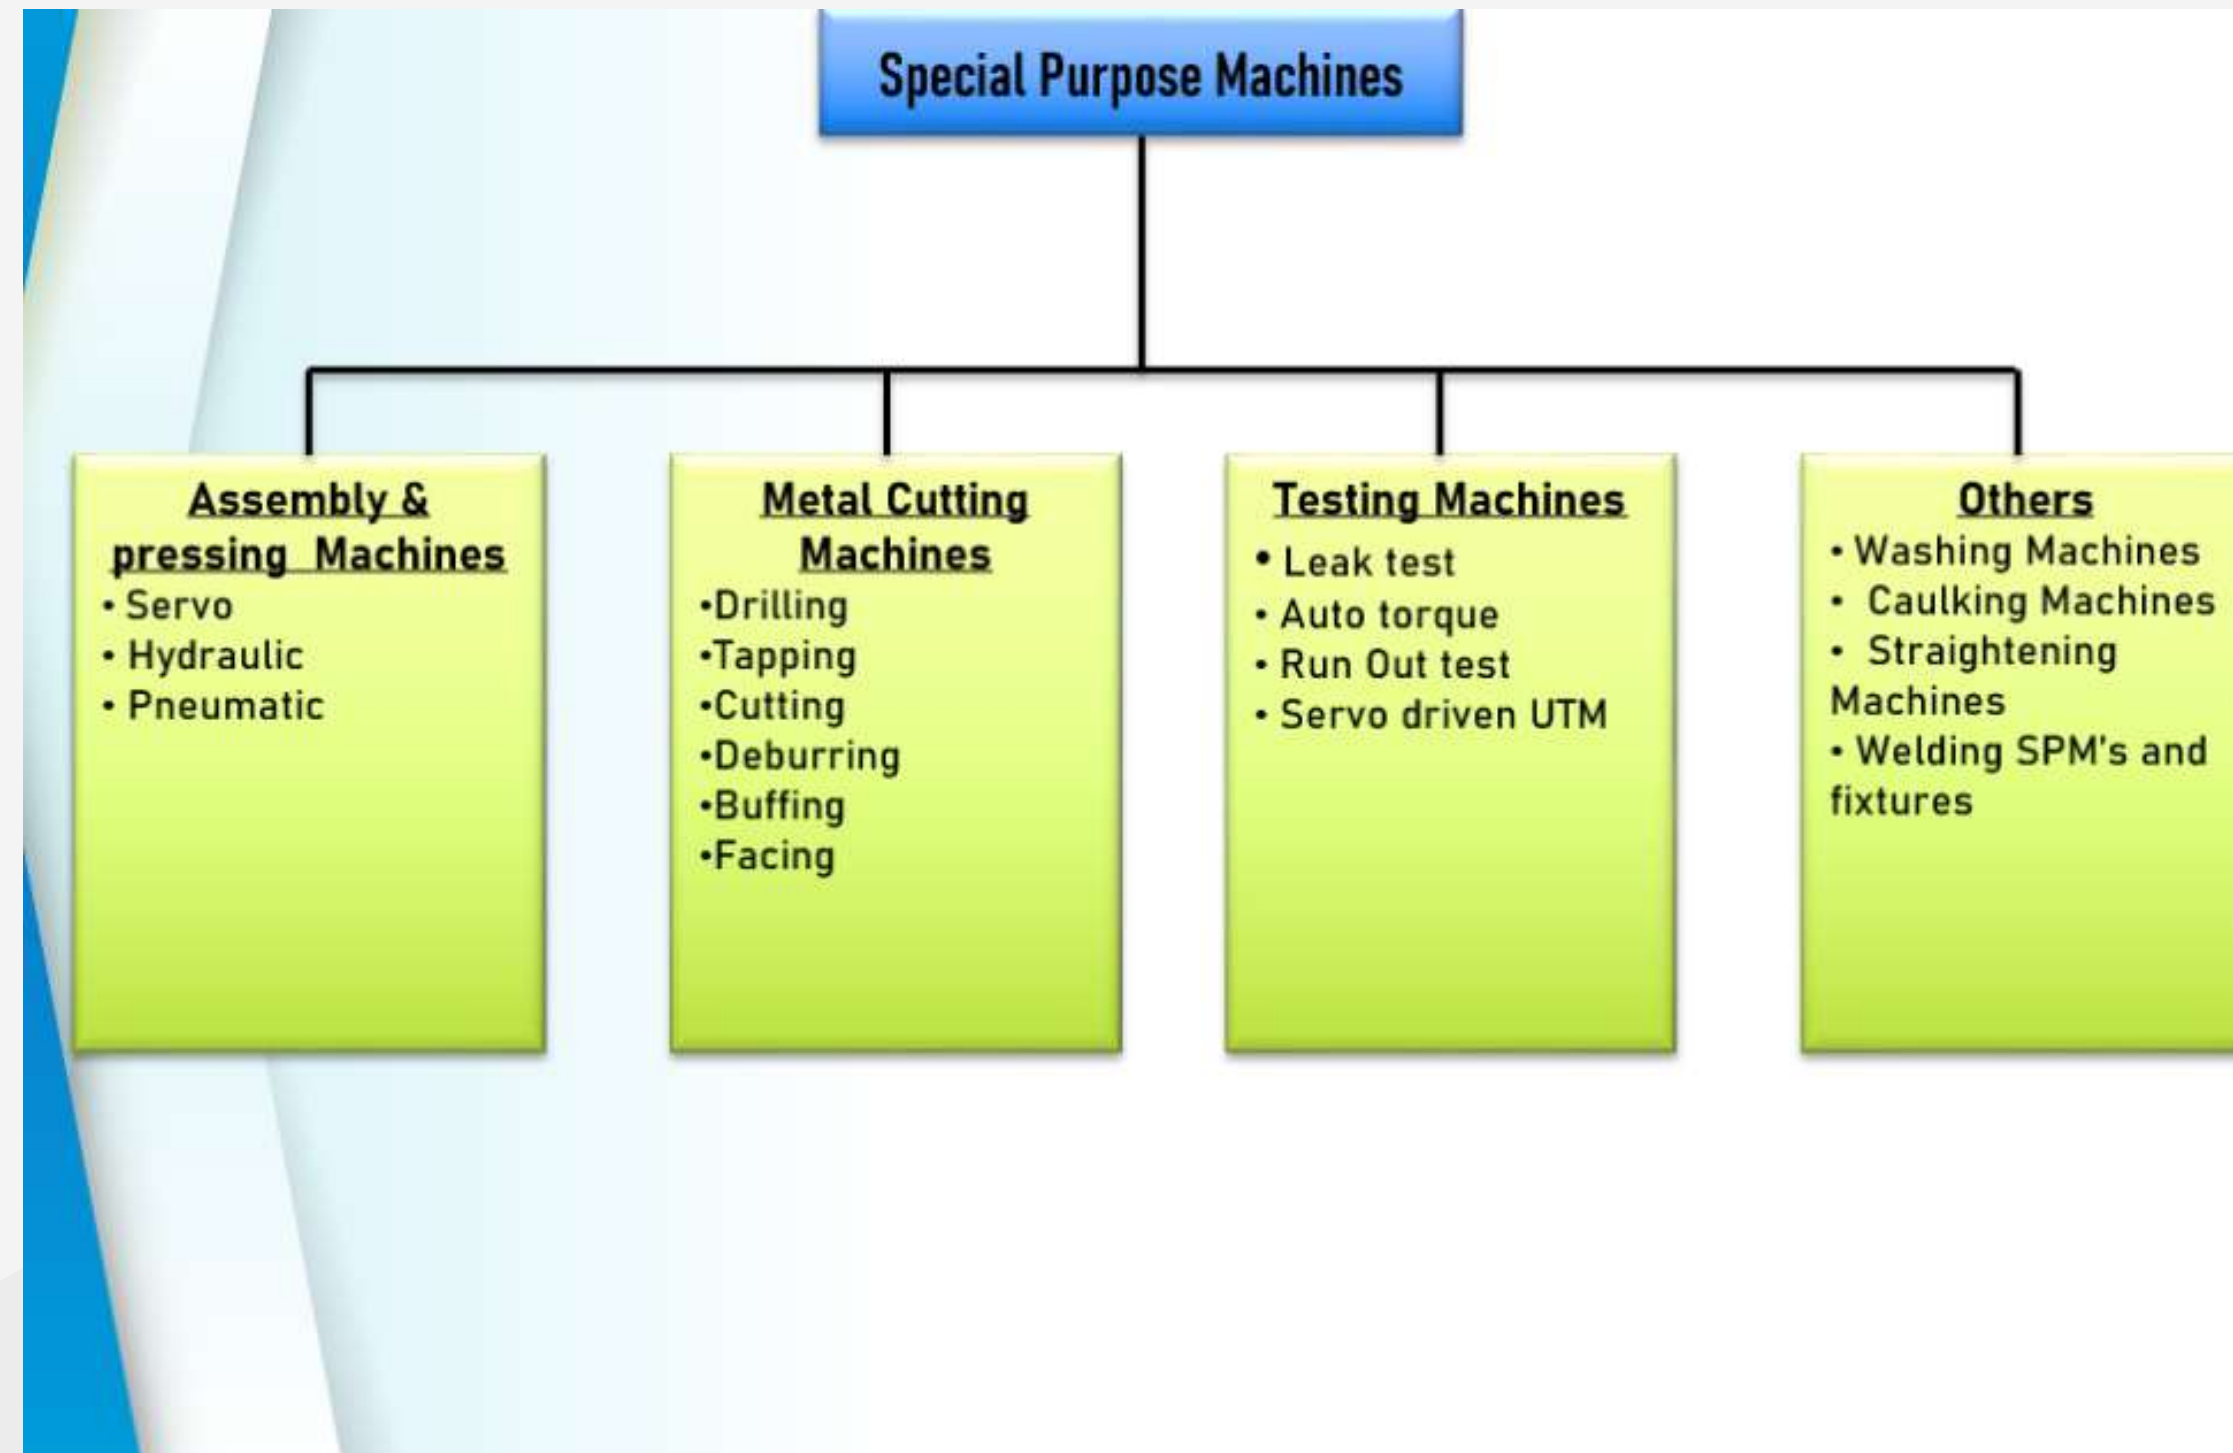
Special Purpose Machines

Assembly & pressing Machines
• Servo
• Hydraulic
• Pneumatic

Metal Cutting Machines
•Drilling
•Tapping
•Cutting
•Deburring
•Buffing
•Facing

Testing Machines
• Leak test
• Auto torque
• Run Out test
• Servo driven UTM

Others
• Washing Machines
• Caulking Machines
• Straightening Machines
• Welding SPM's and fixtures